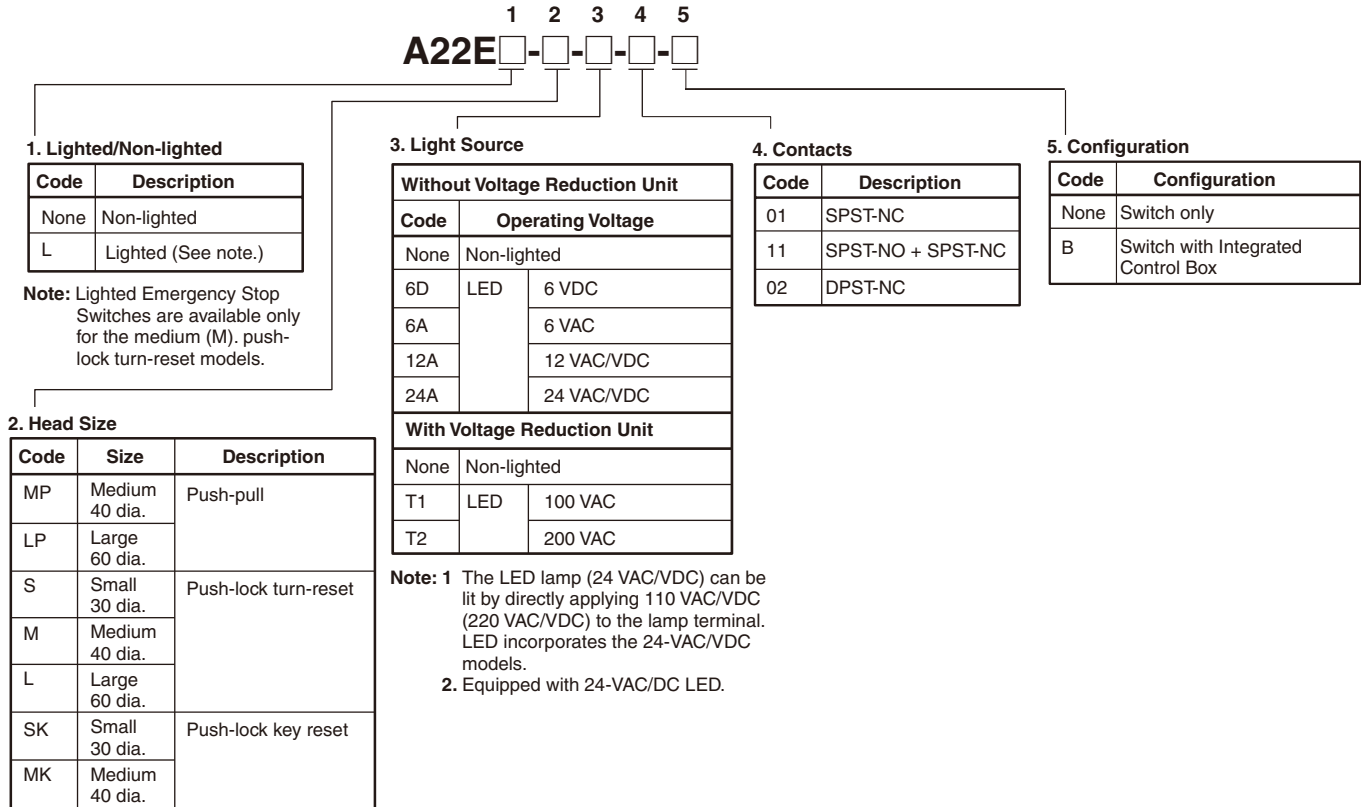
1 2 3 4 5

A22E□-□-□-□-□

1. Lighted/Non-lighted

| Code | Description |
|---|---|
| None | Non-lighted |
| L | Lighted (See note.) |

Note: Lighted Emergency Stop Switches are available only for the medium (M). push-lock turn-reset models.

2. Head Size

| Code | Size | Description |
|---|---|---|
| MP | Medium 40 dia. | Push-pull |
| LP | Large 60 dia. | |
| S | Small 30 dia. | Push-lock turn-reset |
| M | Medium 40 dia. | |
| L | Large 60 dia. | |
| SK | Small 30 dia. | Push-lock key reset |
| MK | Medium 40 dia. | |

3. Light Source

| Without Voltage Reduction Unit | | |
|---|---|---|
| Code | Operating Voltage | |
| None | Non-lighted | |
| 6D | LED | 6 VDC |
| 6A | | 6 VAC |
| 12A | | 12 VAC/VDC |
| 24A | | 24 VAC/VDC |
| With Voltage Reduction Unit | | |
| None | Non-lighted | |
| T1 | LED | 100 VAC |
| T2 | | 200 VAC |

Note: 1 The LED lamp (24 VAC/VDC) can be lit by directly applying 110 VAC/VDC (220 VAC/VDC) to the lamp terminal. LED incorporates the 24-VAC/VDC models.
2. Equipped with 24-VAC/DC LED.

4. Contacts

| Code | Description |
|---|---|
| 01 | SPST-NC |
| 11 | SPST-NO + SPST-NC |
| 02 | DPST-NC |

5. Configuration

| Code | Configuration |
|---|---|
| None | Switch only |
| B | Switch with Integrated Control Box |